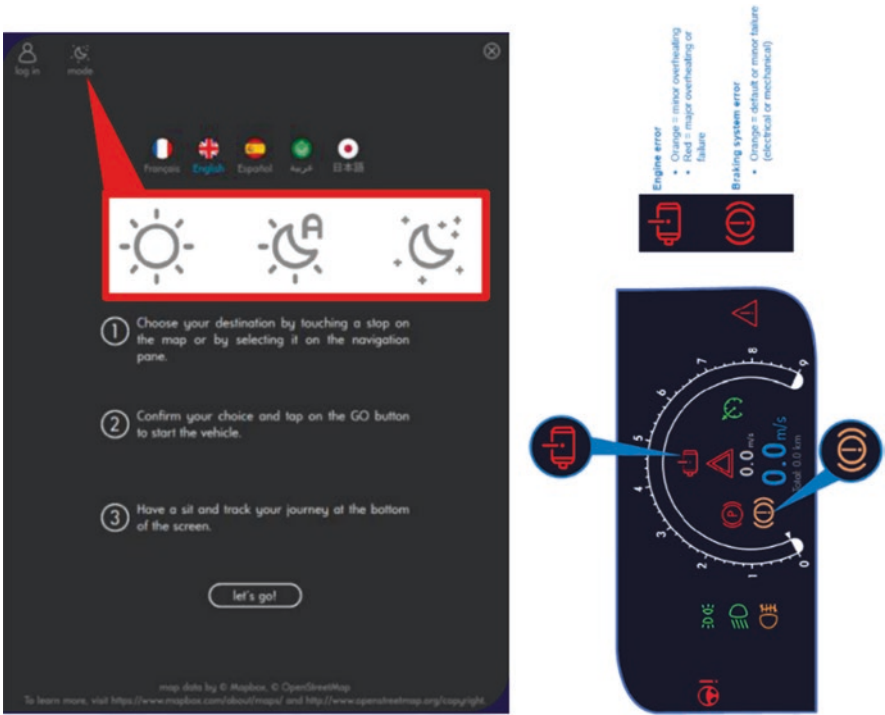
log in mode

Français English Español عربية 日本語

① Choose your destination by touching a stop on the map or by selecting it on the navigation pane.

② Confirm your choice and tap on the GO button to start the vehicle.

③ Have a sit and track your journey at the bottom of the screen.

let's go!

map data by © Mapbox, © OpenStreetMap
To learn more, visit https://www.mapbox.com/about/maps/ and http://www.openstreetmap.org/copyright.

Engine error
• Orange = minor overheating
• Red = major overheating or failure

Braking system error
• Orange = default or minor failure (electrical or mechanical)

0 1 2 3 4 5 6 7 8 9

0.0 m/s
0.0 m/s
Total: 0.0 km